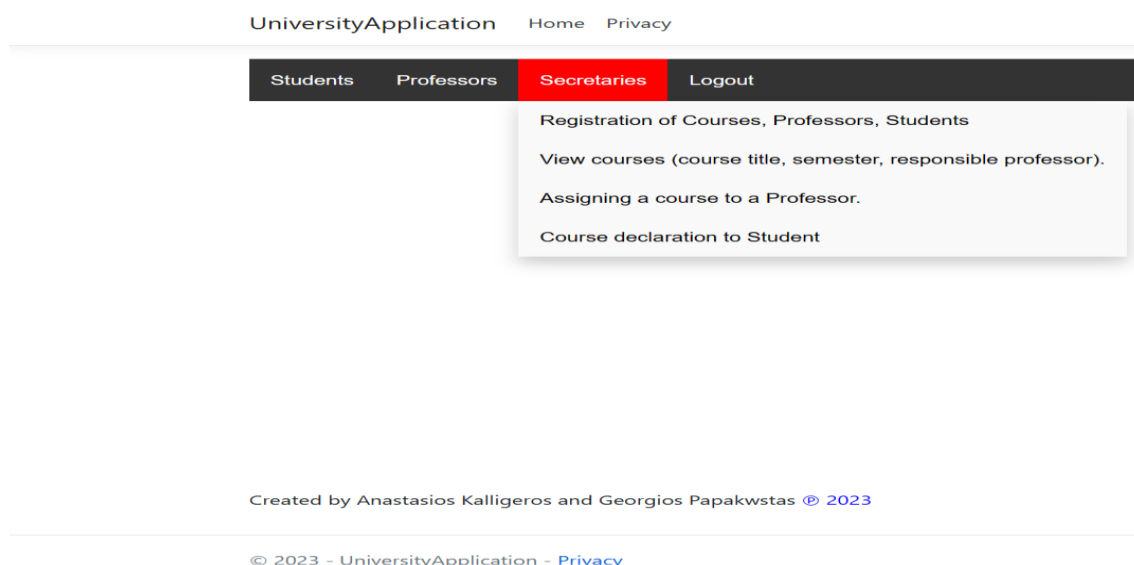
UniversityApplication Home Privacy

Students Professors Secretaries Logout

Registration of Courses, Professors, Students

View courses (course title, semester, responsible professor).

Assigning a course to a Professor.

Course declaration to Student

Created by Anastasios Kalligeros and Georgios Papakwstas ℗ 2023

© 2023 - UniversityApplication - Privacy